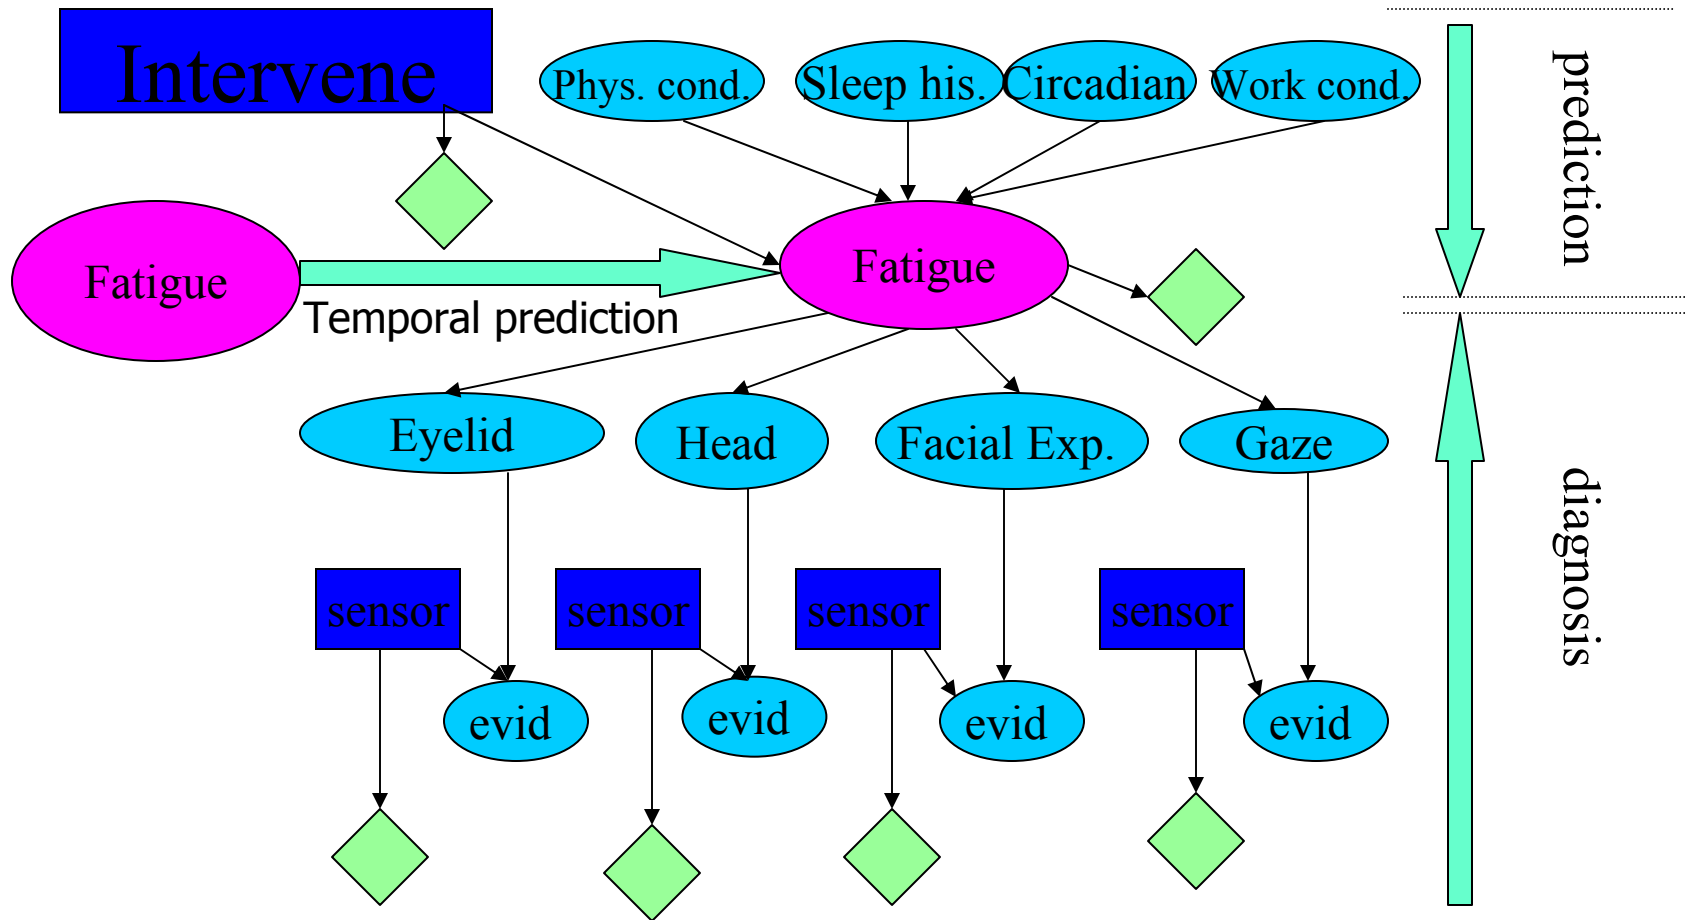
Intervene

Phys. cond.

Sleep his.

Circadian

Work cond.

prediction

Fatigue

Fatigue

Temporal prediction

Eyelid

Head

Facial Exp.

Gaze

sensor

sensor

sensor

sensor

evid

evid

evid

evid

diagnosis